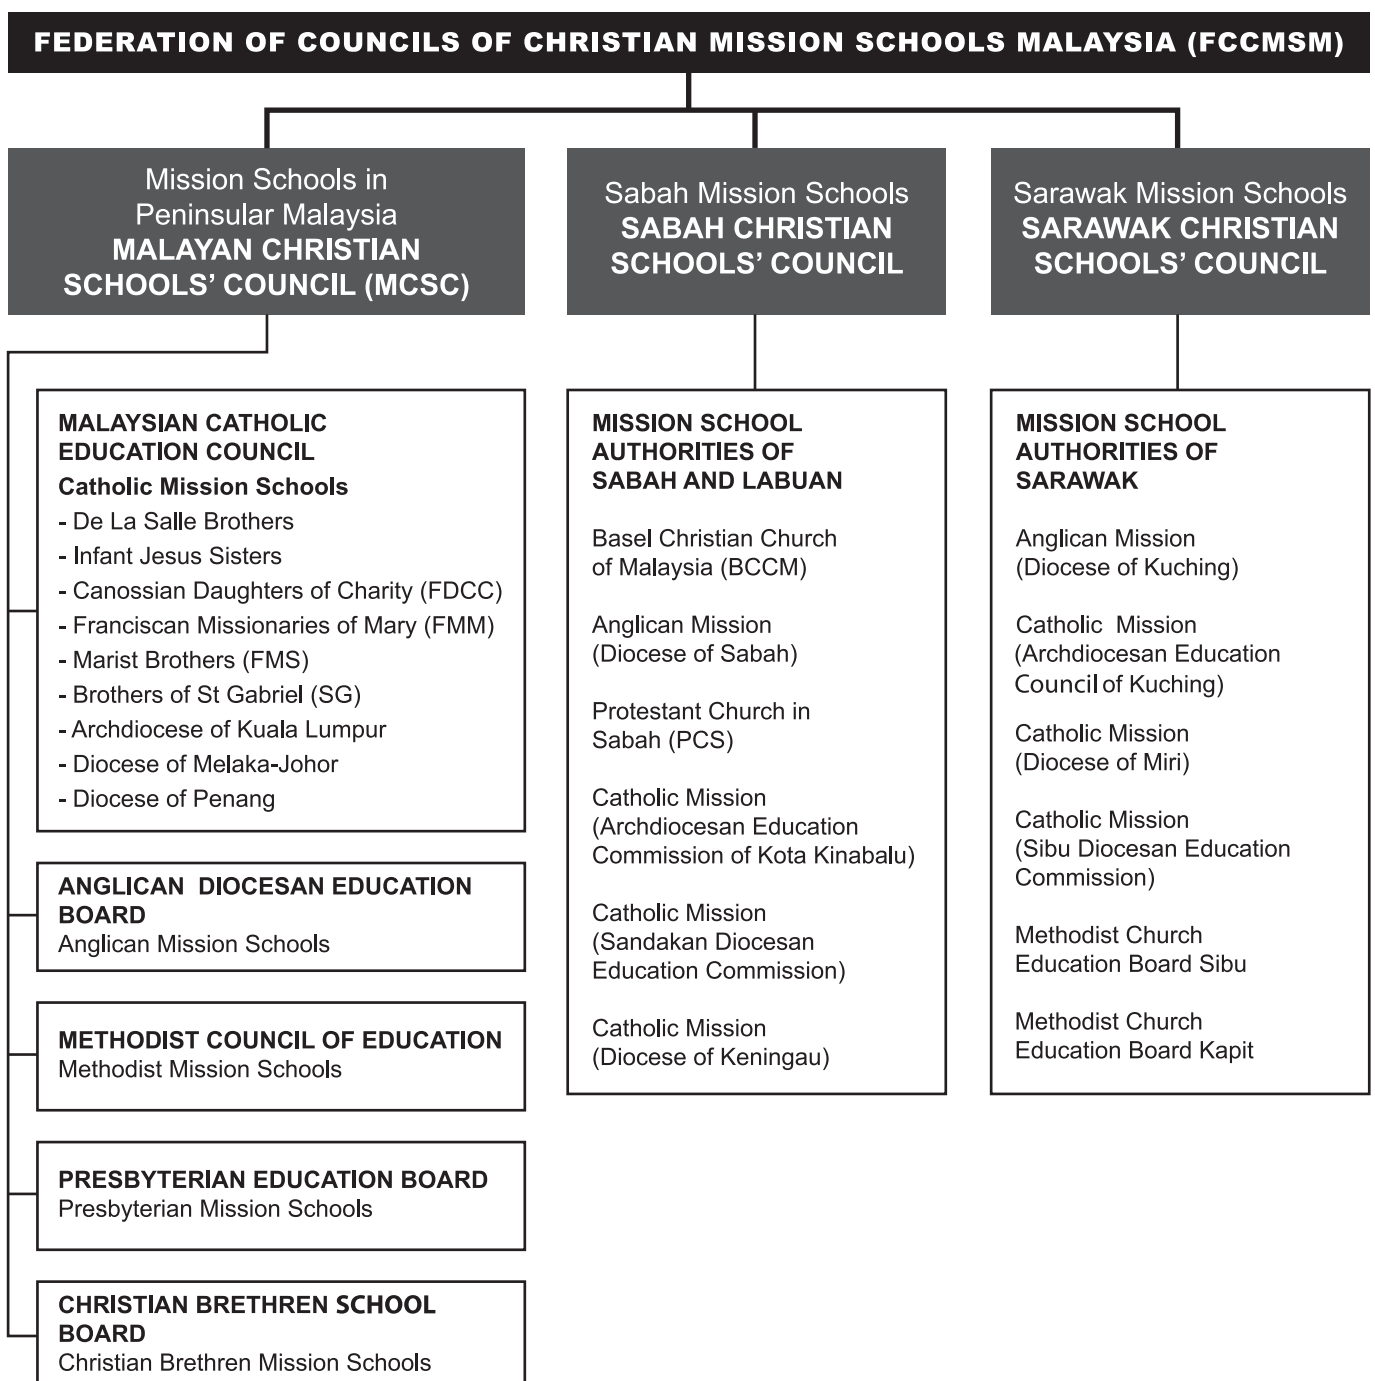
FEDERATION OF COUNCILS OF CHRISTIAN MISSION SCHOOLS MALAYSIA (FCCMSM)

Mission Schools in Peninsular Malaysia
MALAYAN CHRISTIAN SCHOOLS' COUNCIL (MCSC)

MALAYSIAN CATHOLIC EDUCATION COUNCIL
Catholic Mission Schools
- De La Salle Brothers
- Infant Jesus Sisters
- Canossian Daughters of Charity (FDCC)
- Franciscan Missionaries of Mary (FMM)
- Marist Brothers (FMS)
- Brothers of St Gabriel (SG)
- Archdiocese of Kuala Lumpur
- Diocese of Melaka-Johor
- Diocese of Penang

ANGLICAN DIOCESAN EDUCATION BOARD
Anglican Mission Schools

METHODIST COUNCIL OF EDUCATION
Methodist Mission Schools

PRESBYTERIAN EDUCATION BOARD
Presbyterian Mission Schools

CHRISTIAN BRETHREN SCHOOL BOARD
Christian Brethren Mission Schools

Sabah Mission Schools
SABAH CHRISTIAN SCHOOLS' COUNCIL

MISSION SCHOOL AUTHORITIES OF SABAH AND LABUAN

Basel Christian Church of Malaysia (BCCM)

Anglican Mission (Diocese of Sabah)

Protestant Church in Sabah (PCS)

Catholic Mission (Archdiocesan Education Commission of Kota Kinabalu)

Catholic Mission (Sandakan Diocesan Education Commission)

Catholic Mission (Diocese of Keningau)

Sarawak Mission Schools
SARAWAK CHRISTIAN SCHOOLS' COUNCIL

MISSION SCHOOL AUTHORITIES OF SARAWAK

Anglican Mission (Diocese of Kuching)

Catholic Mission (Archdiocesan Education Council of Kuching)

Catholic Mission (Diocese of Miri)

Catholic Mission (Sibu Diocesan Education Commission)

Methodist Church Education Board Sibu

Methodist Church Education Board Kapit